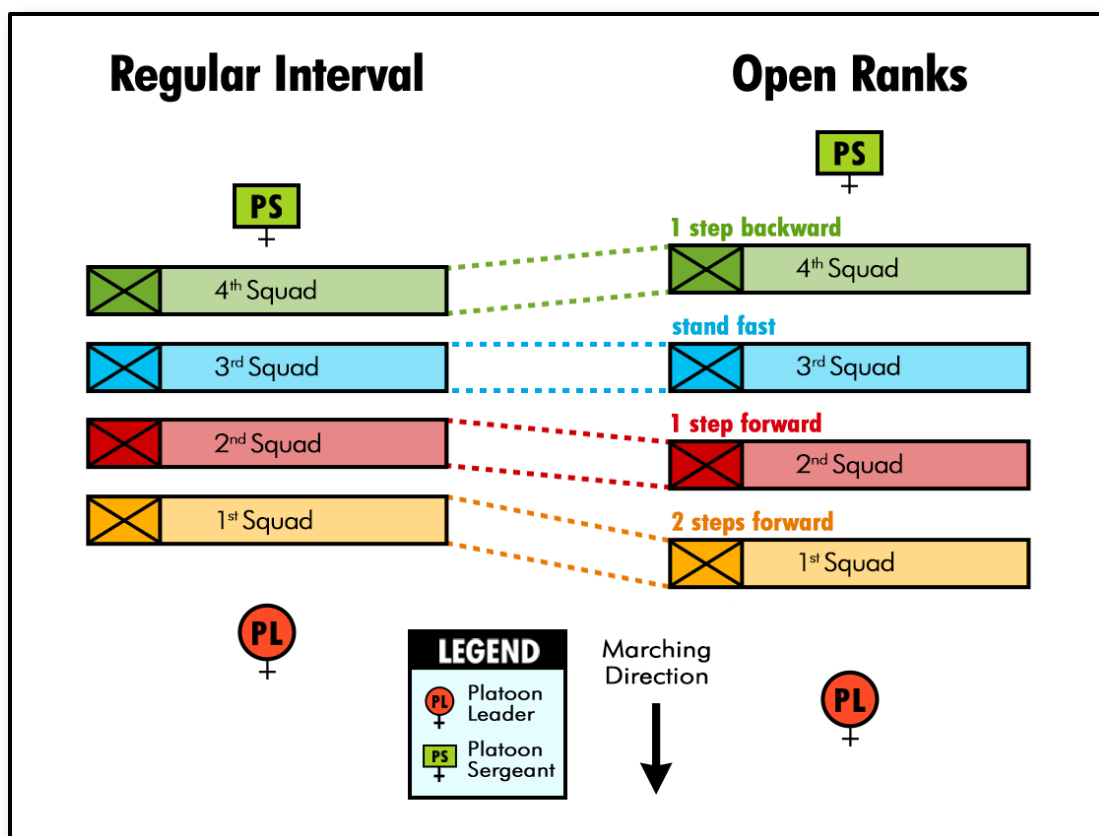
Regular Interval

Open Ranks

PS

4$^{th}$ Squad

3$^{rd}$ Squad

2$^{nd}$ Squad

1$^{st}$ Squad

PL

PS

1 step backward

4$^{th}$ Squad

stand fast

3$^{rd}$ Squad

1 step forward

2$^{nd}$ Squad

2 steps forward

1$^{st}$ Squad

PL

LEGEND

PL Platoon Leader

PS Platoon Sergeant

Marching Direction